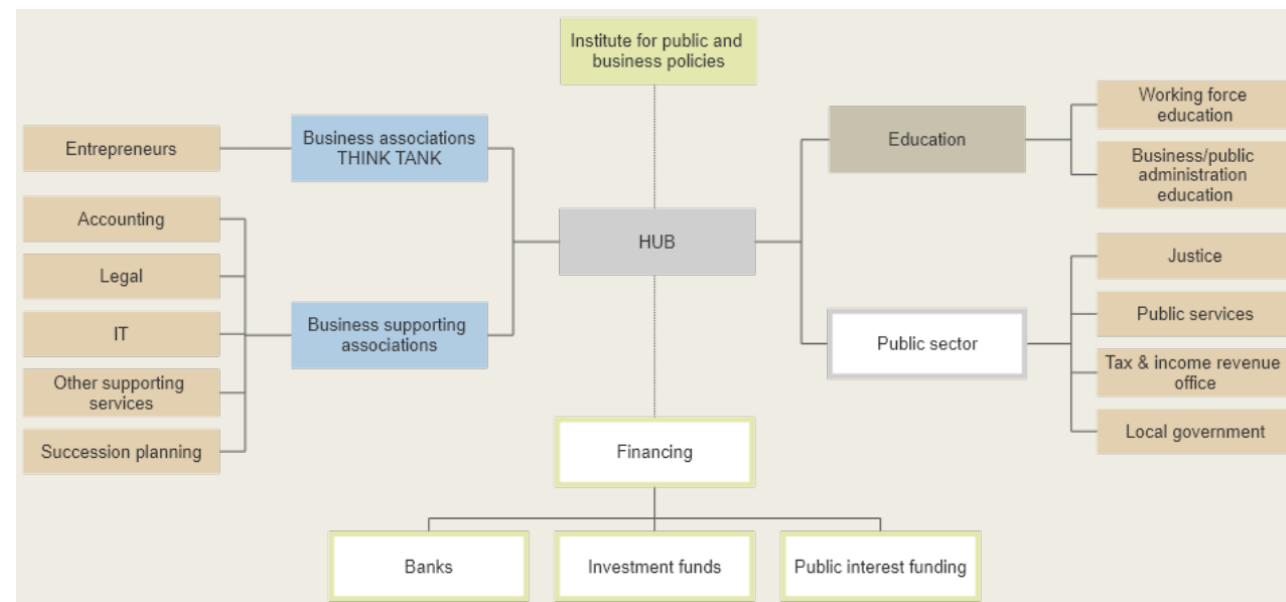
Institute for public and business policies

Entrepreneurs

Business associations THINK TANK

Accounting

Legal

IT

Other supporting services

Succession planning

Business supporting associations

HUB

Education

Working force education

Business/public administration education

Public sector

Justice

Public services

Tax & income revenue office

Local government

Financing

Banks

Investment funds

Public interest funding